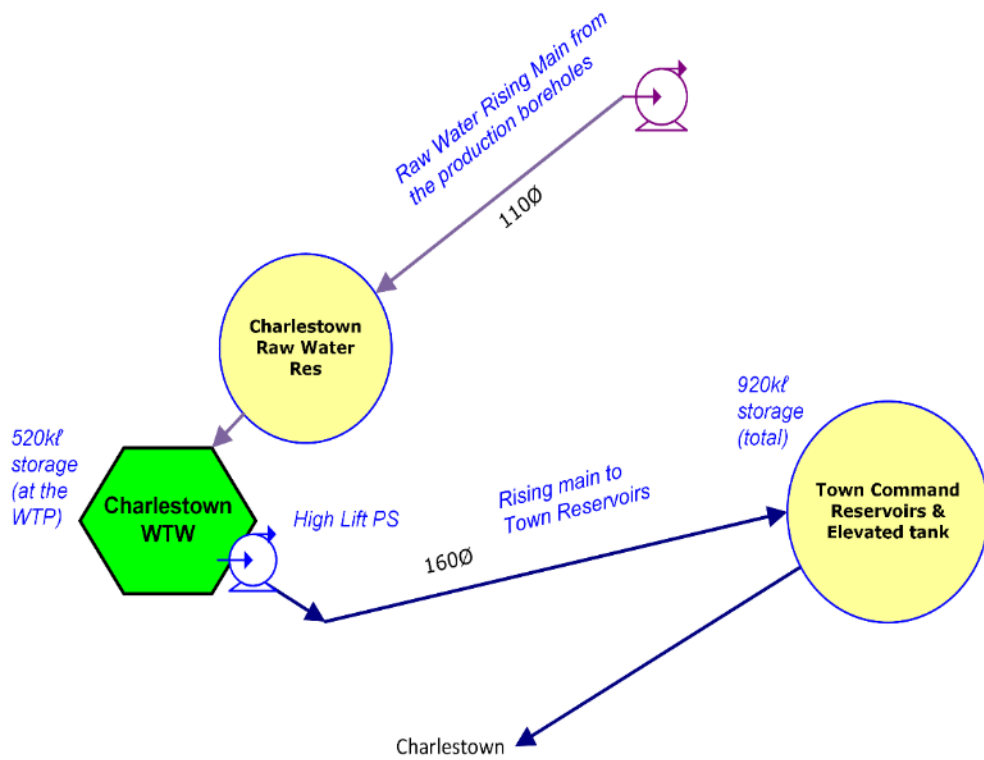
Raw Water Rising Main from the production boreholes

110Ø

Charlestown Raw Water Res

520kℓ storage (at the WTP)

Charlestown WTW

High Lift PS

Rising main to Town Reservoirs

160Ø

920kℓ storage (total)

Town Command Reservoirs & Elevated tank

Charlestown